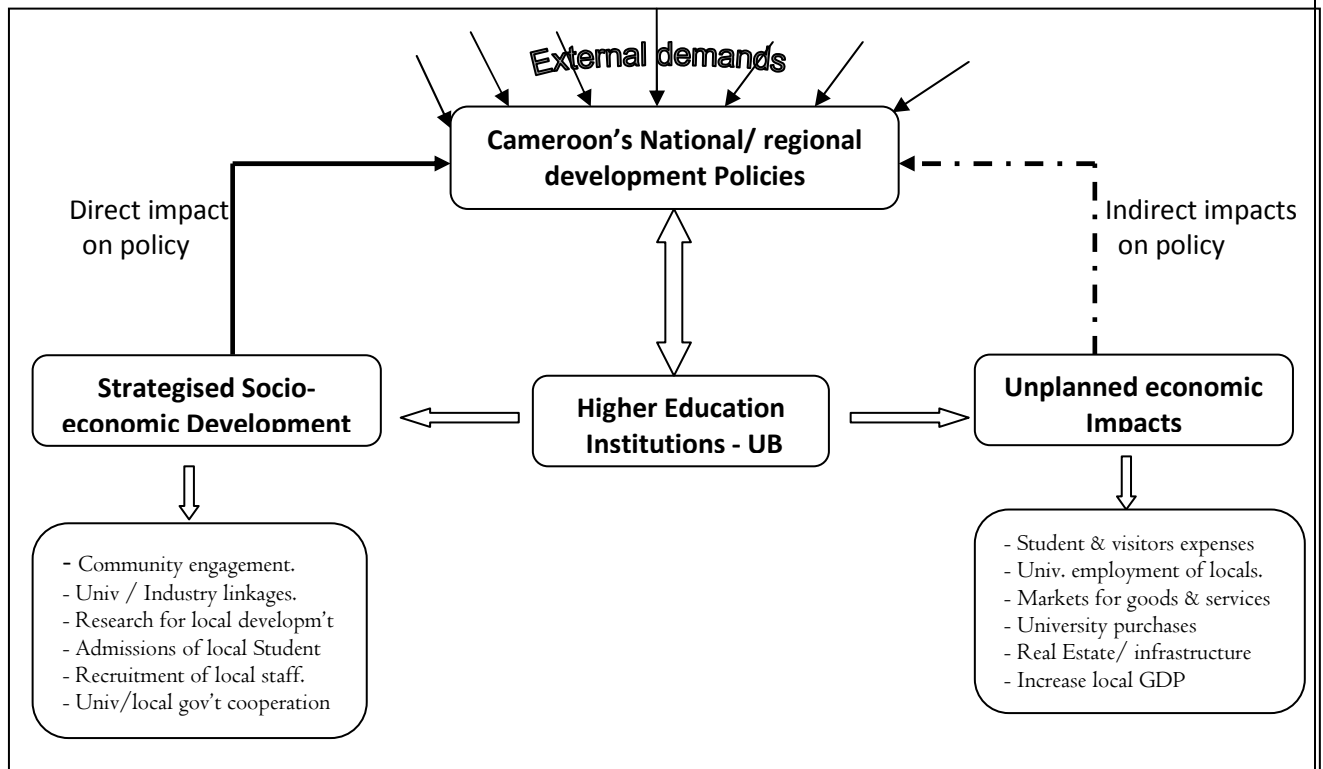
External demands

Cameroon's National/ regional development Policies

Direct impact on policy

Indirect impacts on policy

Strategised Socio-economic Development

Higher Education Institutions - UB

Unplanned economic Impacts

- Community engagement.
- Univ / Industry linkages.
- Research for local developm't
- Admissions of local Student
- Recruitment of local staff.
- Univ/local gov't cooperation

- Student & visitors expenses
- Univ. employment of locals.
- Markets for goods & services
- University purchases
- Real Estate/ infrastructure
- Increase local GDP